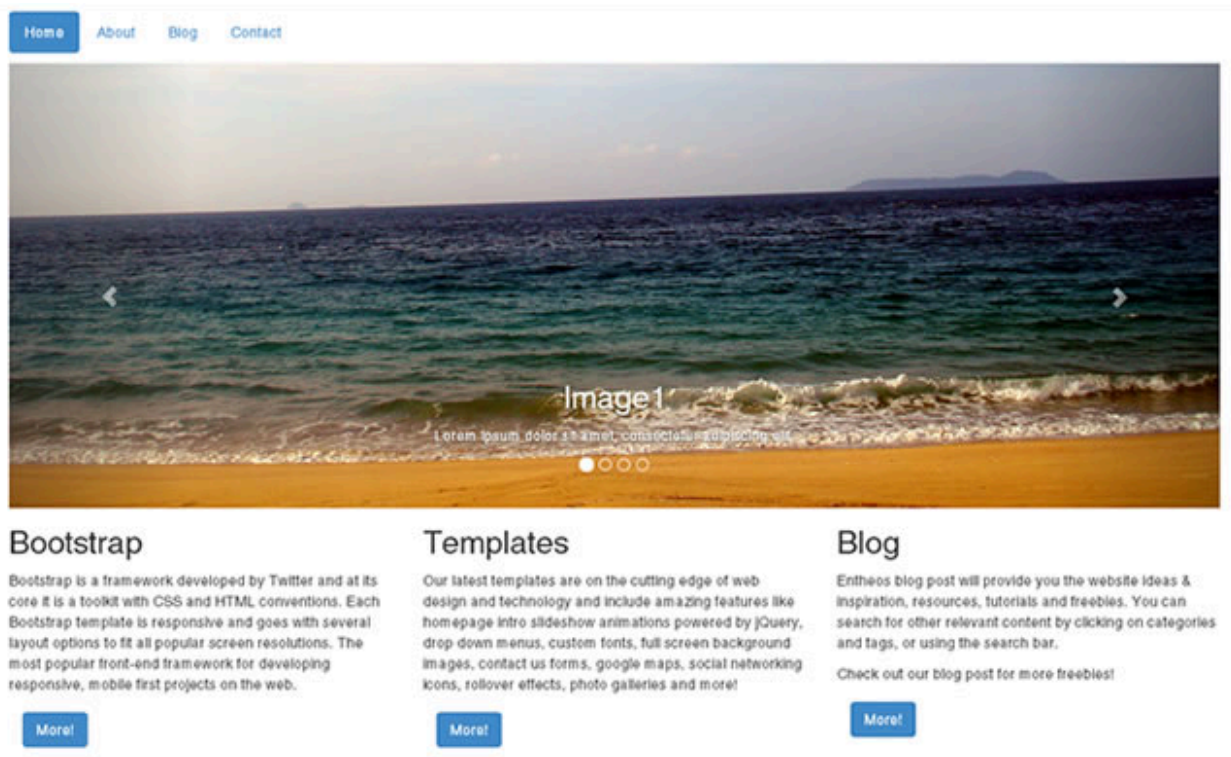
Home About Blog Contact

Image1

Lorem ipsum dolor sit amet, consectetur adipiscing elit

Bootstrap

Bootstrap is a framework developed by Twitter and at its core it is a toolkit with CSS and HTML conventions. Each Bootstrap template is responsive and goes with several layout options to fit all popular screen resolutions. The most popular front-end framework for developing responsive, mobile first projects on the web.

More!

Templates

Our latest templates are on the cutting edge of web design and technology and include amazing features like homepage intro slideshow animations powered by jQuery, drop down menus, custom fonts, full screen background images, contact us forms, google maps, social networking icons, rollover effects, photo galleries and more!

More!

Blog

Entheos blog post will provide you the website ideas & inspiration, resources, tutorials and freebies. You can search for other relevant content by clicking on categories and tags, or using the search bar.

Check out our blog post for more freebies!

More!